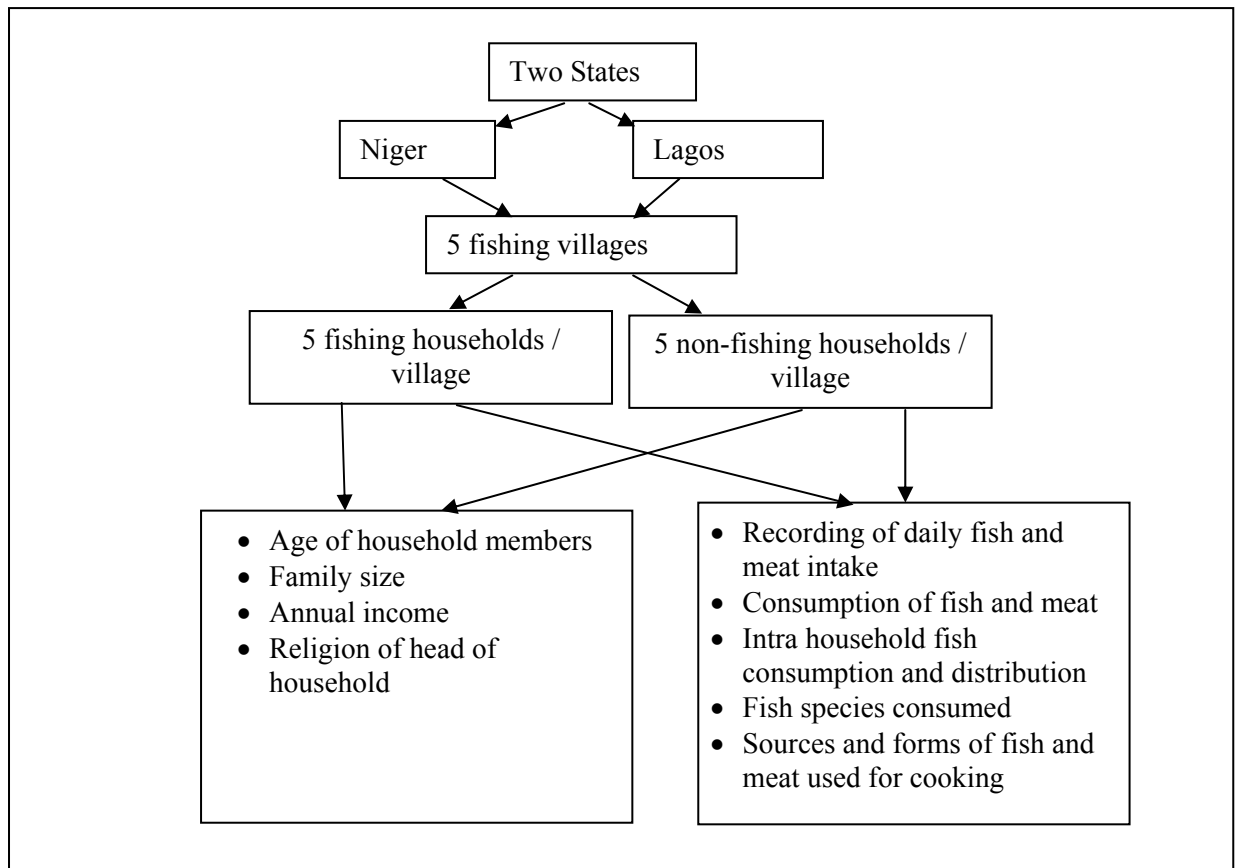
Two States

Niger

Lagos

5 fishing villages

5 fishing households / village

5 non-fishing households / village

- Age of household members
- Family size
- Annual income
- Religion of head of household

- Recording of daily fish and meat intake
- Consumption of fish and meat
- Intra household fish consumption and distribution
- Fish species consumed
- Sources and forms of fish and meat used for cooking